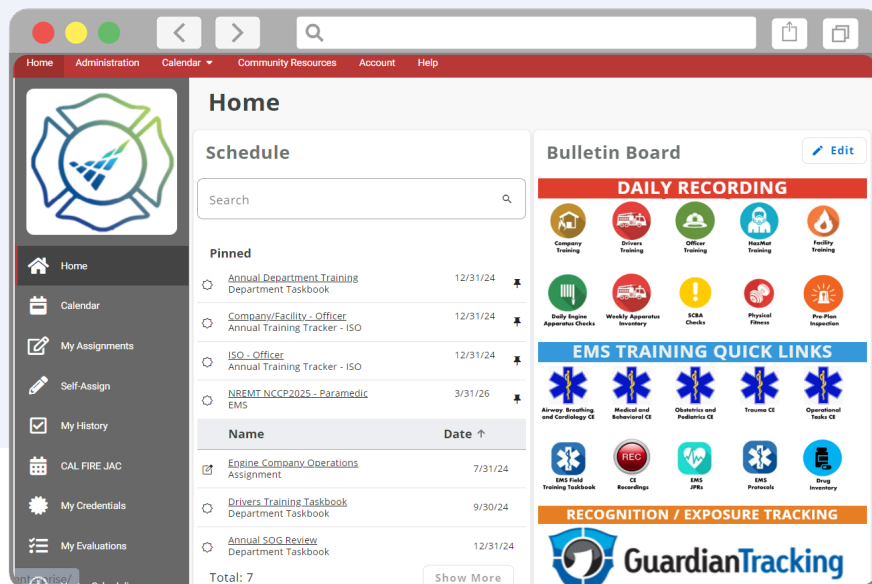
Home Administration Calendar Community Resources Account Help

Home

Calendar

My Assignments

Self-Assign

My History

CAL FIRE JAC

My Credentials

My Evaluations

Home

Schedule

Search

Pinned

Annual Department Training
Department Taskbook 12/31/24

Company/Facility - Officer
Annual Training Tracker - ISO 12/31/24

ISO - Officer
Annual Training Tracker - ISO 12/31/24

NREMT NCCP2025 - Paramedic
EMS 3/31/26

| Name | Date ↑ |
|---|---|
| Engine Company Operations Assignment | 7/31/24 |
| Drivers Training Taskbook Department Taskbook | 9/30/24 |
| Annual SOG Review Department Taskbook | 12/31/24 |

Total: 7

Show More

Bulletin Board

Edit

DAILY RECORDING

Company Training

Drivers Training

Officer Training

HazMat Training

Facility Training

Daily Engine Apparatus Checks

Weekly Apparatus Inventory

SCBA Checks

Physical Fitness

Pre-Plan Inspection

EMS TRAINING QUICK LINKS

Airway, Breathing, and Cardiology CE

Medical and Behavioral CE

Obstetrics and Pediatrics CE

Trauma CE

Operational Tasks CE

EMS Field Training Taskbook

REC
CE Recordings

EMS JPRs

EMS Protocols

Drug Inventory

RECOGNITION / EXPOSURE TRACKING

GuardianTracking